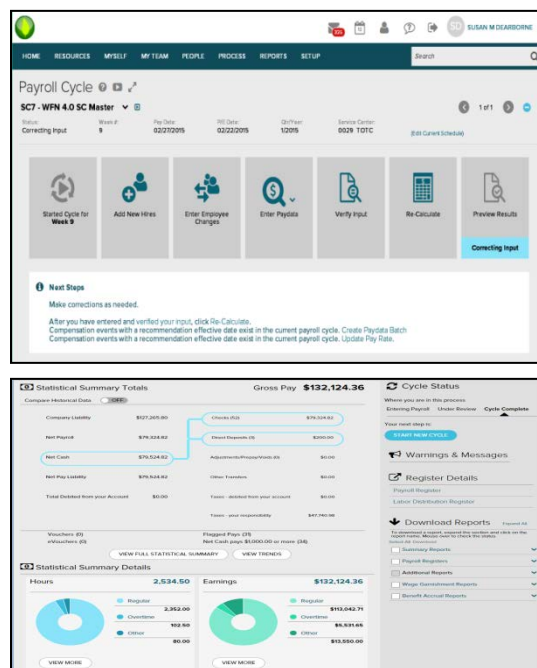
SD SUSAN M DEARBORNE

HOME RESOURCES MYSELF MY TEAM PEOPLE PROCESS REPORTS SETUP Search

Payroll Cycle

SC7 - WFN 4.0 SC Master

1 of 1

| Status: | Week #: | Pay Date: | P/E Date: | Qtr/Year: | Service Center: |
|---|---|---|---|---|---|
| Correcting Input | 9 | 02/27/2015 | 02/22/2015 | 1/2015 | 0029 TOTC |

(Edit Current Schedule)

Started Cycle for Week 9

Add New Hires

Enter Employee Changes

Enter Paydata

Verify Input

Re-Calculate

Preview Results

Correcting Input

Next Steps

Make corrections as needed.

After you have entered and verified your input, click Re-Calculate.
Compensation events with a recommendation effective date exist in the current payroll cycle. Create Paydata Batch
Compensation events with a recommendation effective date exist in the current payroll cycle. Update Pay Rate.

Statistical Summary Totals Gross Pay $132,124.36

Compare Historical Data OFF

| Company Liability | $127,265.90 | Checks (52) | $79,524.62 |
|---|---|---|---|
| Net Payroll | $79,524.62 | Direct Deposits (4) | $200.00 |
| Net Cash | $79,524.62 | Adjustments/Prepay/Voids (4) | $0.00 |
| Net Pay Liability | $79,524.62 | Other Transfers | $0.00 |
| Total Debited from your Account | $0.00 | Taxes - debited from your account | $0.00 |
| | | Taxes - your responsibility | $47,740.98 |

Vouchers (0) Flagged Pays (21)
eVouchers (0) Net Cash pays $1,000.00 or more (34)

VIEW FULL STATISTICAL SUMMARY VIEW TRENDS

Statistical Summary Details

Hours 2,534.50

Regular 2,352.00
Overtime 102.50
Other 80.00

VIEW MORE

Earnings $132,124.36

Regular $113,042.71
Overtime $5,531.65
Other $13,550.00

VIEW MORE

Cycle Status

Where you are in this process
Entering Payroll Under Review Cycle Complete

Your next step is:
START NEW CYCLE

Warnings & Messages

Register Details

Payroll Register
Labor Distribution Register

Download Reports Expand All

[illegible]

Statutory Reports
Payroll Registers
Additional Reports
Wage Garnishment Reports
Benefit Accrual Reports